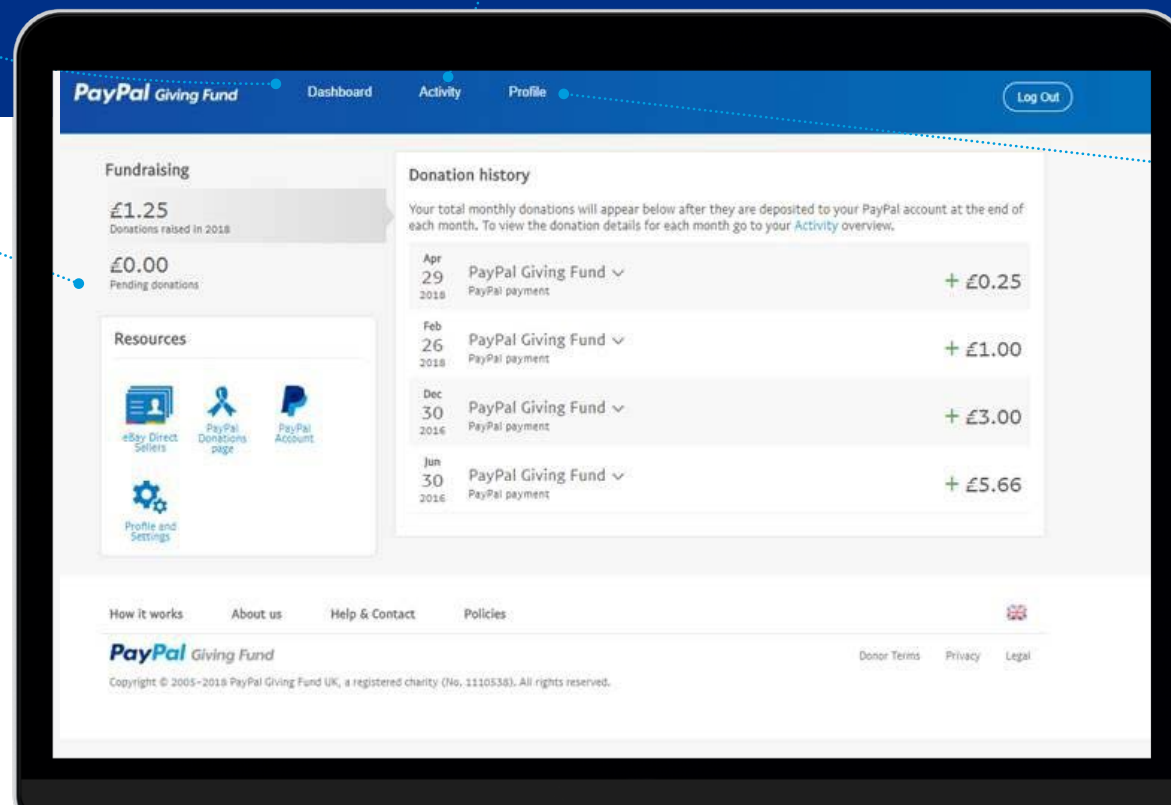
PayPal Giving Fund

Dashboard

Activity

Profile

Log Out

Fundraising

£1.25
Donations raised in 2018

£0.00
Pending donations

Resources

eBay Direct Sellers

PayPal Donations page

PayPal Account

Profile and Settings

Donation history

Your total monthly donations will appear below after they are deposited to your PayPal account at the end of each month. To view the donation details for each month go to your Activity overview.

| | | |
|---|---|---|
| Apr 29 2018 | PayPal Giving Fund PayPal payment | + £0.25 |
| Feb 26 2018 | PayPal Giving Fund PayPal payment | + £1.00 |
| Dec 30 2016 | PayPal Giving Fund PayPal payment | + £3.00 |
| Jun 30 2016 | PayPal Giving Fund PayPal payment | + £5.66 |

How it works

About us

Help & Contact

Policies

PayPal Giving Fund

Donor Terms

Privacy

Legal

Copyright © 2005-2018 PayPal Giving Fund UK, a registered charity (No. 1110538). All rights reserved.